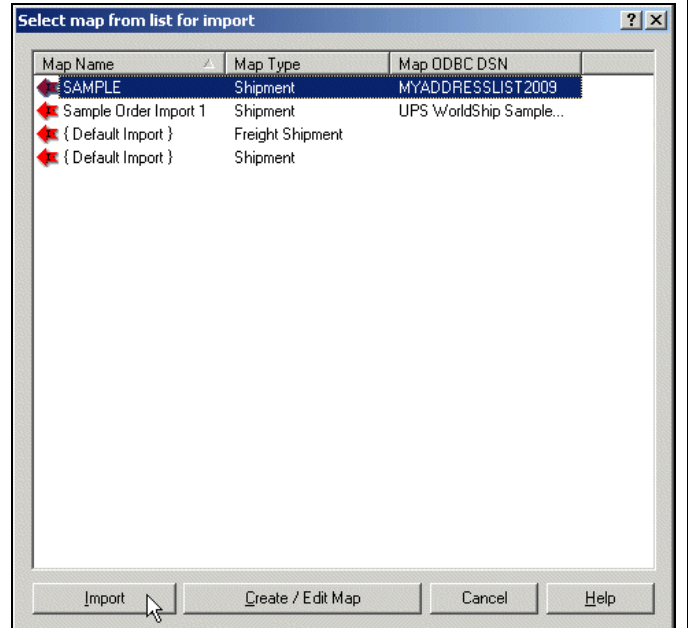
Select map from list for import

?

| Map Name | Map Type | Map ODBC DSN |
|---|---|---|
| SAMPLE | Shipment | MYADDRESSLIST2009 |
| Sample Order Import 1 | Shipment | UPS WorldShip Sample... |
| { Default Import } | Freight Shipment | |
| { Default Import } | Shipment | |

Import
Create / Edit Map
Cancel
Help